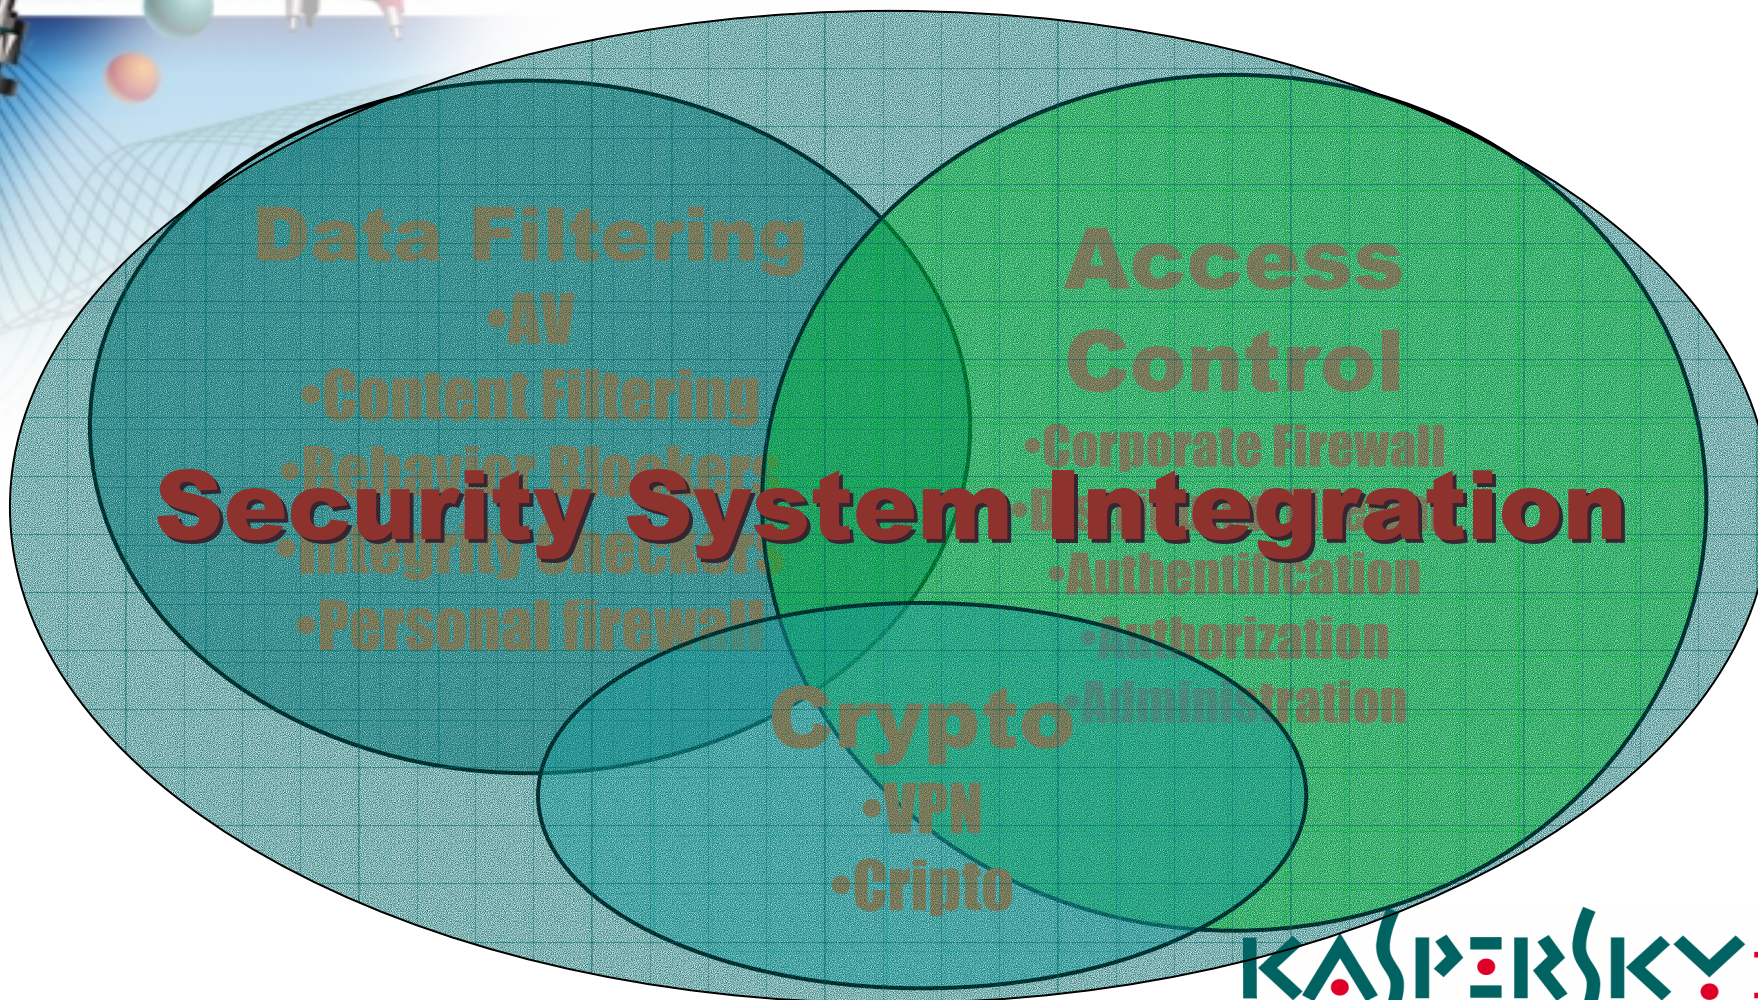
Data Filtering
•AV
•Content Filtering
•Behavior Blockers
•Integrity Checkers
•Personal firewall

Access Control
•Corporate Firewall
•D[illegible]
•Authentification
•Authorization
•Administration

Crypto
•VPN
•Cripto

Security System Integration

KASPERSKY